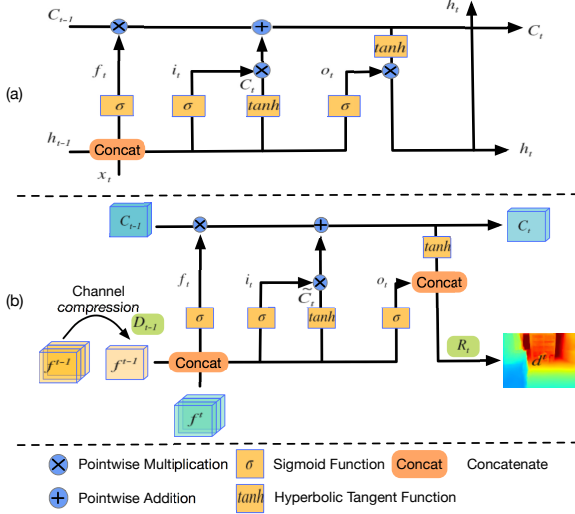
$C_{t-1}$
$h_t$
$C_t$
$tanh$
$f_t$
$i_t$
$o_t$
$C_t$
(a)
$\sigma$
$\sigma$
$tanh$
$\sigma$
$h_{t-1}$
Concat
$h_t$
$x_t$

$C_{t-1}$
$C_t$
$tanh$
$f_t$
$i_t$
$o_t$
Concat
(b)
Channel compression
$D_{t-1}$
$\widetilde{C}_t$
$\sigma$
$\sigma$
$tanh$
$\sigma$
$f^{t-1}$
$f^{t-1}$
Concat
$R_t$
$d^t$
$f^t$

Pointwise Multiplication
$\sigma$ Sigmoid Function
Concat Concatenate
Pointwise Addition
$tanh$ Hyperbolic Tangent Function